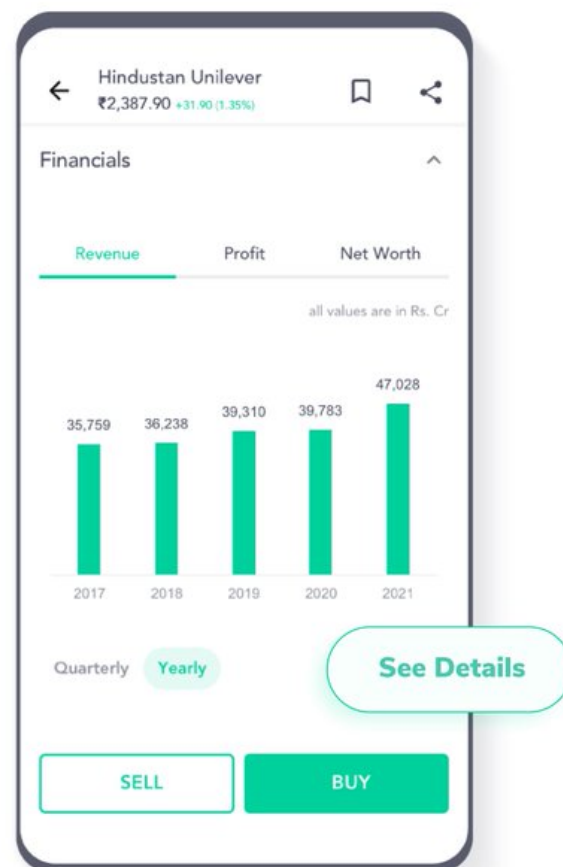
Hindustan Unilever
₹2,387.90 +31.90 (1.35%)

Financials

Revenue Profit Net Worth

all values are in Rs. Cr

35,759 36,238 39,310 39,783 47,028

2017 2018 2019 2020 2021

Quarterly Yearly

See Details

SELL BUY